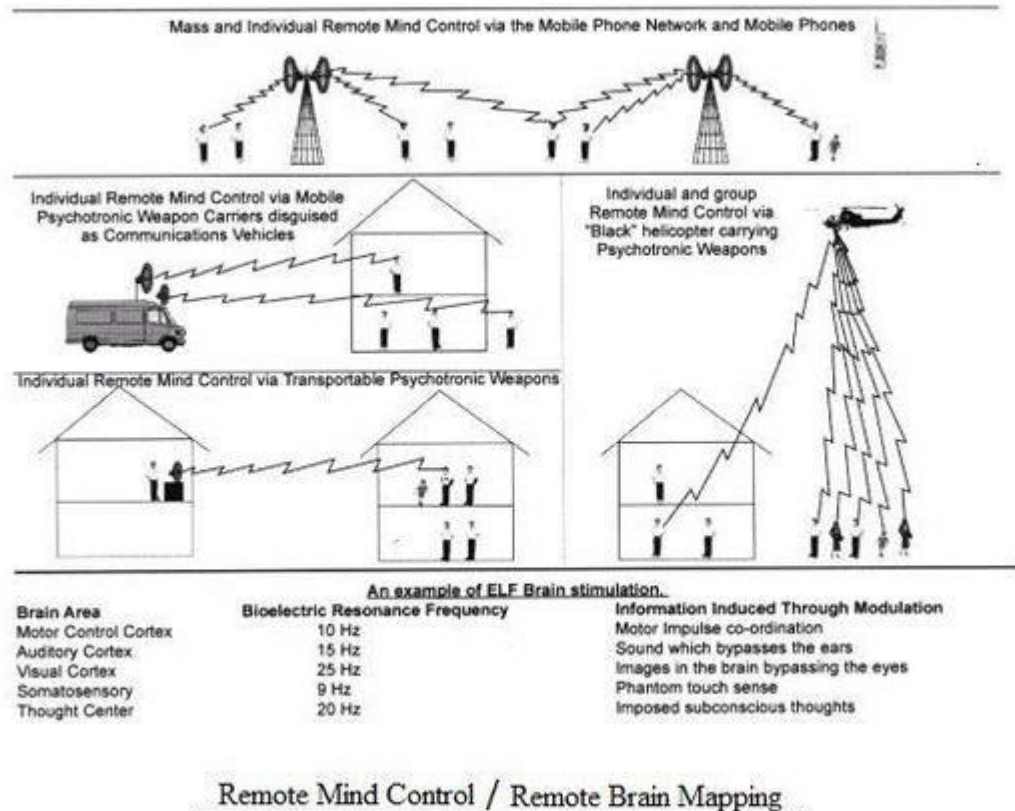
Mass and Individual Remote Mind Control via the Mobile Phone Network and Mobile Phones

Individual Remote Mind Control via Mobile Psychotronic Weapon Carriers disguised as Communications Vehicles

Individual and group Remote Mind Control via "Black" helicopter carrying Psychotronic Weapons

Individual Remote Mind Control via Transportable Psychotronic Weapons

An example of ELF Brain stimulation.

| Brain Area | Bioelectric Resonance Frequency | Information Induced Through Modulation |
|---|---|---|
| Motor Control Cortex | 10 Hz | Motor Impulse co-ordination |
| Auditory Cortex | 15 Hz | Sound which bypasses the ears |
| Visual Cortex | 25 Hz | Images in the brain bypassing the eyes |
| Somatosensory | 9 Hz | Phantom touch sense |
| Thought Center | 20 Hz | Imposed subconscious thoughts |

Remote Mind Control / Remote Brain Mapping